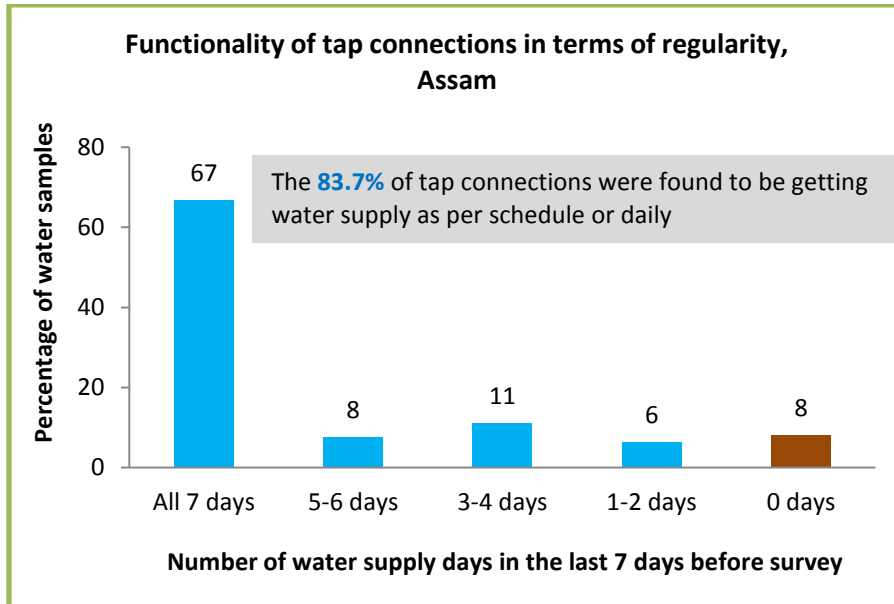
Functionality of tap connections in terms of regularity, Assam

The 83.7% of tap connections were found to be getting water supply as per schedule or daily

Percentage of water samples

80
60
40
20
0

67
8
11
6
8

All 7 days
5-6 days
3-4 days
1-2 days
0 days

Number of water supply days in the last 7 days before survey